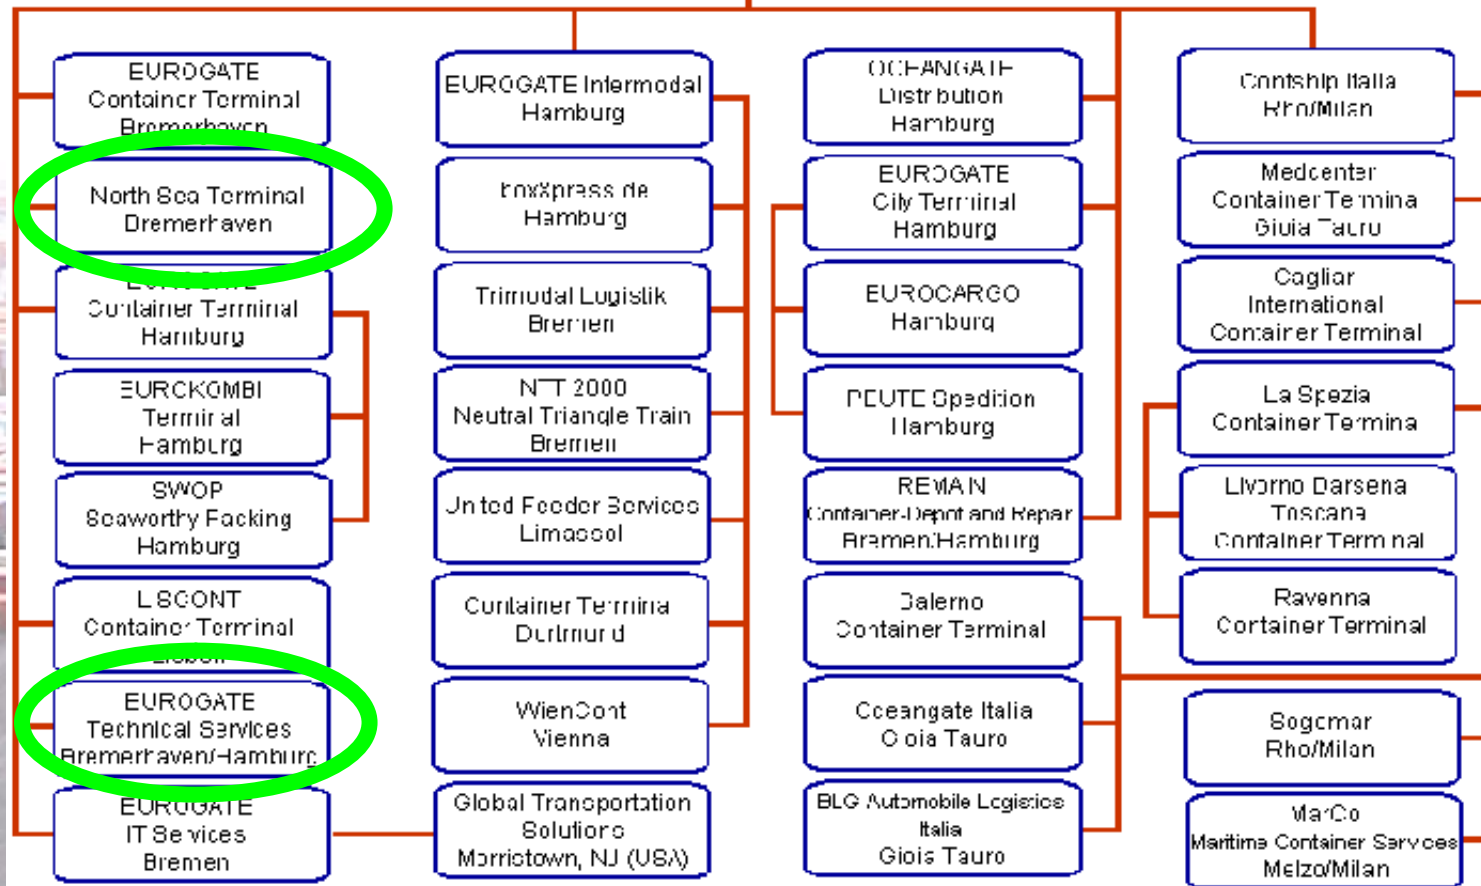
EUROGATE
Container Terminal
Bremerhaven

North Sea Terminal
Bremerhaven

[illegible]
Container Terminal
Hamburg

EUROKOMBI
Terminal
Hamburg

SWOP
Seaworthy Packing
Hamburg

LISCONT
Container Terminal
Lisbon

EUROGATE
Technical Services
Bremerhaven/Hamburg

EUROGATE
IT Services
Bremen

EUROGATE Intermodal
Hamburg

boxXpress.de
Hamburg

Trimodal Logistik
Bremen

NTT 2000
Neutral Triangle Train
Bremen

United Feeder Services
Limassol

Container Terminal
Dortmund

WienCont
Vienna

Global Transportation
Solutions
Morristown, NJ (USA)

OCEANGATE
Distribution
Hamburg

EUROGATE
City Terminal
Hamburg

EUROCARGO
Hamburg

PEUTE Spedition
Hamburg

REMAIN
Container-Depot and Repair
Bremen/Hamburg

Salerno
Container Terminal

Oceangate Italia
Gioia Tauro

BLG Automobile Logistics
Italia
Gioia Tauro

Contship Italia
Rho/Milan

Medcenter
Container Terminal
Gioia Tauro

Cagliari
International
Container Terminal

La Spezia
Container Terminal

Livorno Darsena
Toscana
Container Terminal

Ravenna
Container Terminal

Sogemar
Rho/Milan

MarCo
Maritime Container Services
Melzo/Milan